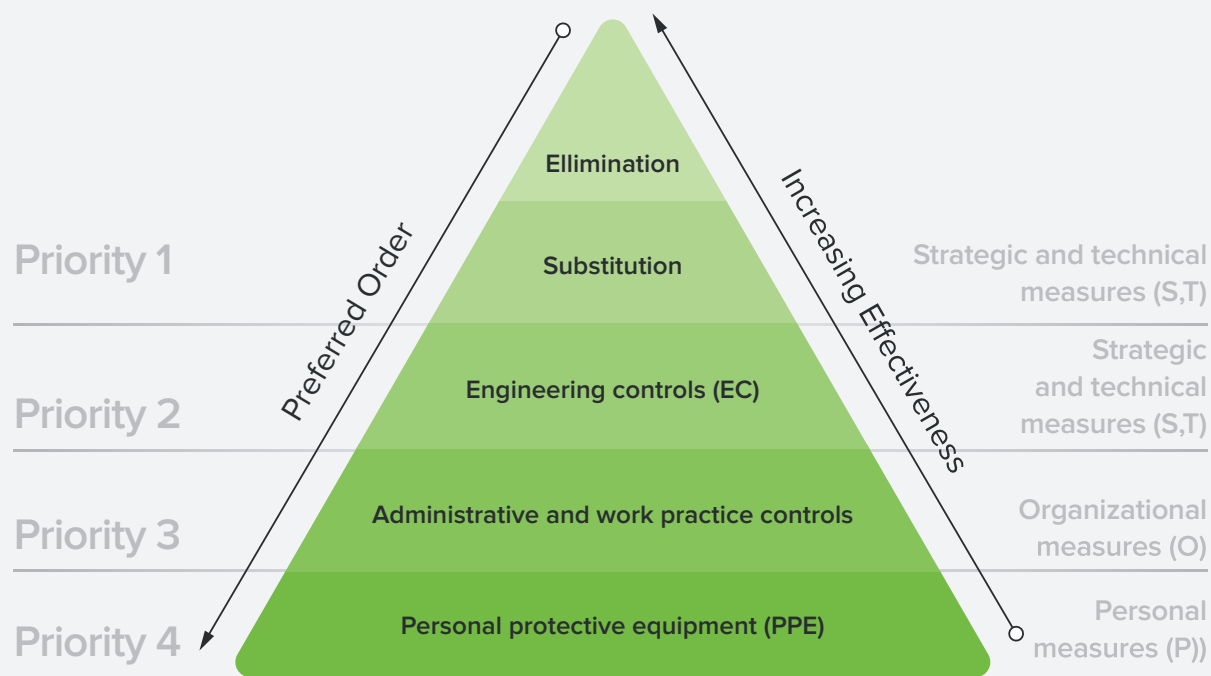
Ellimination

Substitution

Engineering controls (EC)

Administrative and work practice controls

Personal protective equipment (PPE)

Preferred Order

Increasing Effectiveness

Priority 1

Priority 2

Priority 3

Priority 4

Strategic and technical measures (S,T)

Strategic and technical measures (S,T)

Organizational measures (O)

Personal measures (P))